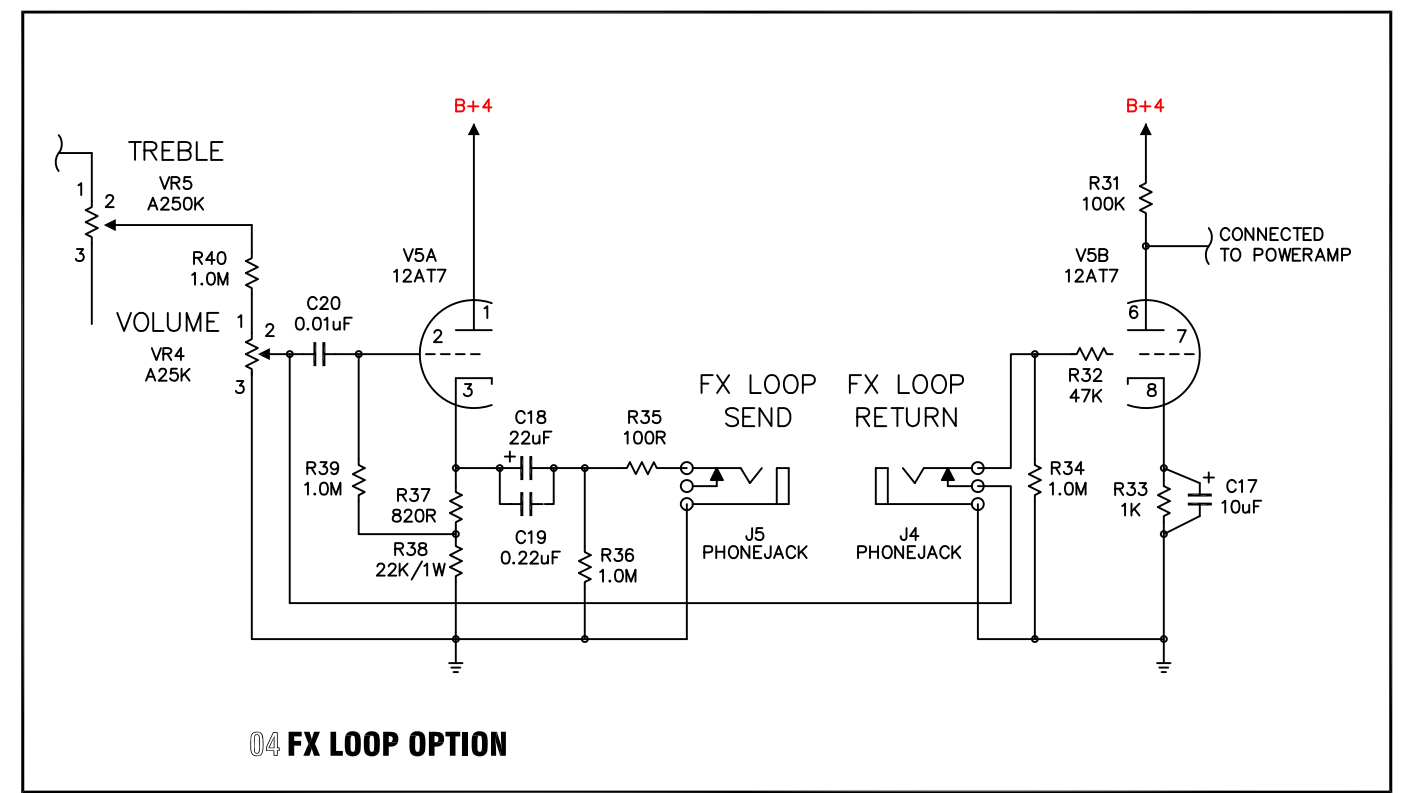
B+4

TREBLE
1
2
VR5
A250K
3

R40
1.0M

VOLUME
1
2
VR4
A25K
3

C20
0.01uF

V5A
12AT7
1
2
3

R39
1.0M

R37
820R

R38
22K/1W

C18
22uF
+

C19
0.22uF

R36
1.0M

R35
100R

FX LOOP
SEND

J5
PHONEJACK

FX LOOP
RETURN

J4
PHONEJACK

R34
1.0M

B+4

R31
100K

CONNECTED
TO POWERAMP

V5B
12AT7
6
7
8

R32
47K

R33
1K

C17
10uF
+

04 FX LOOP OPTION